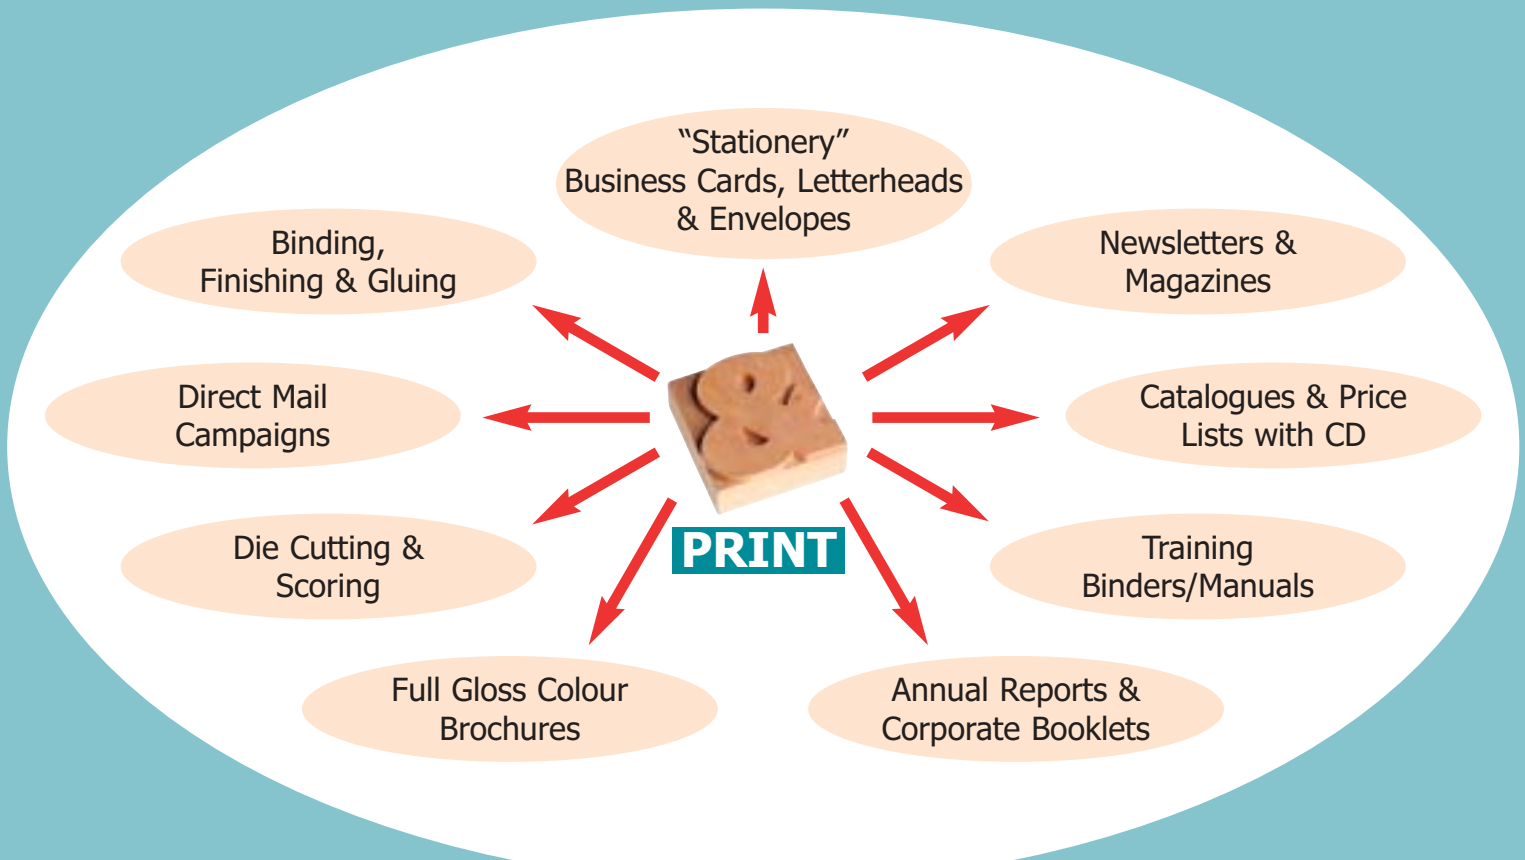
"Stationery"
Business Cards, Letterheads & Envelopes

Binding,
Finishing & Gluing

Newsletters &
Magazines

Direct Mail
Campaigns

&

Catalogues & Price
Lists with CD

PRINT

Die Cutting &
Scoring

Training
Binders/Manuals

Full Gloss Colour
Brochures

Annual Reports &
Corporate Booklets